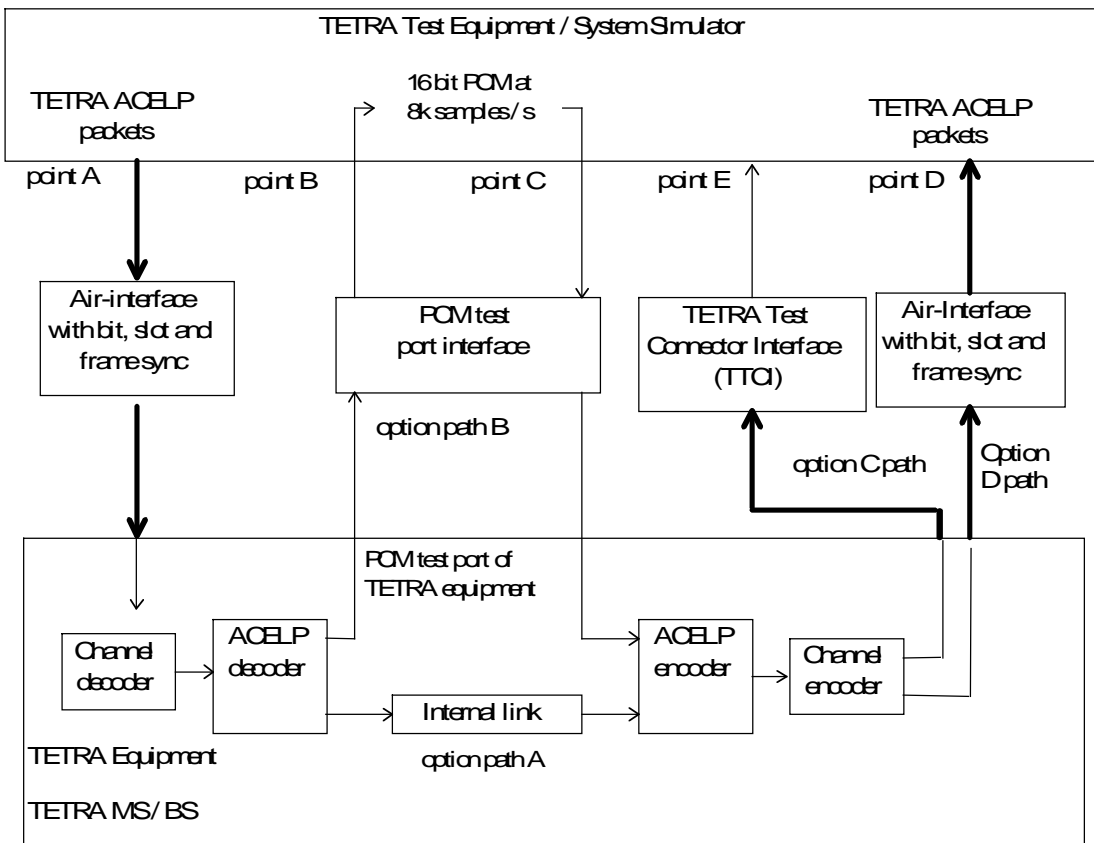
TETRA Test Equipment / System Simulator

TETRA ACELP packets

16 bit PCM at 8k samples/s

TETRA ACELP packets

point A

point B

point C

point E

point D

Air-interface with bit, slot and frame sync

PCM test port interface

TETRA Test Connector Interface (TTCI)

Air-Interface with bit, slot and frame sync

option path B

option C path

Option D path

PCM test port of TETRA equipment

Channel decoder

ACELP decoder

ACELP encoder

Channel encoder

Internal link

option path A

TETRA Equipment

TETRA MS/BS